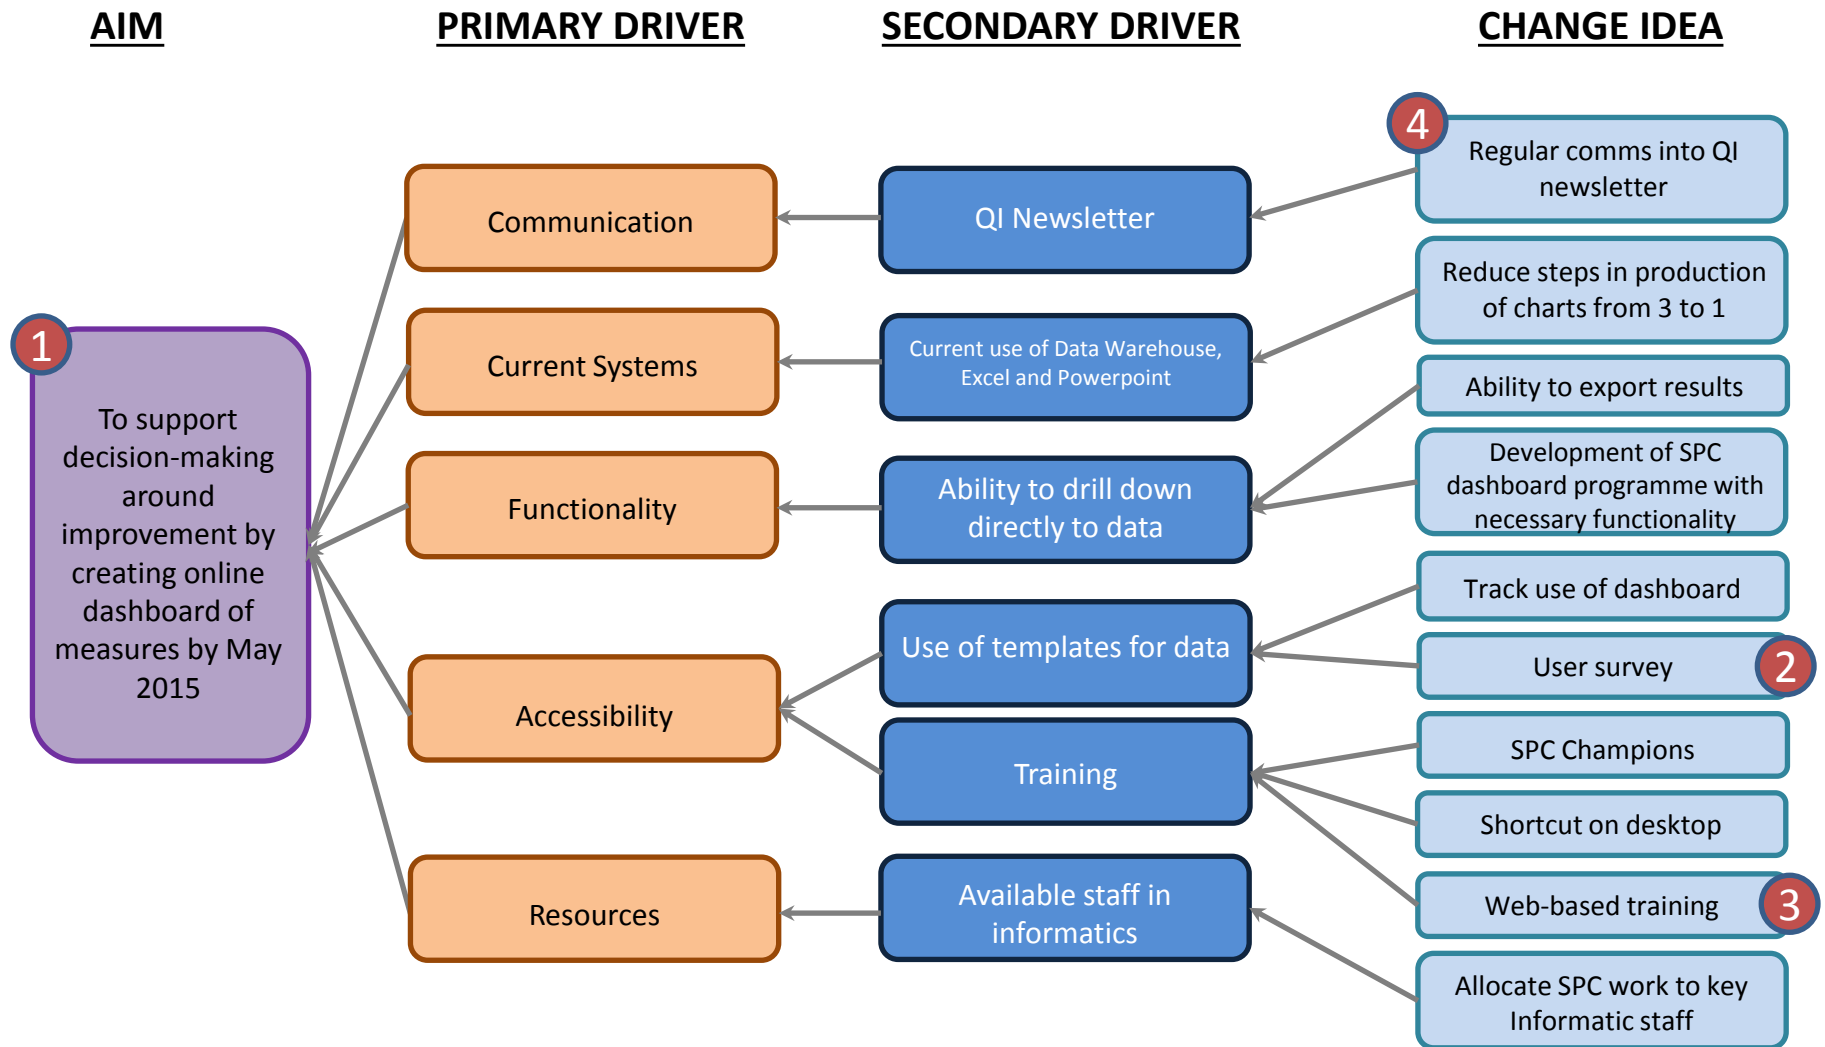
AIM

PRIMARY DRIVER

SECONDARY DRIVER

CHANGE IDEA

1

To support decision-making around improvement by creating online dashboard of measures by May 2015

Communication

Current Systems

Functionality

Accessibility

Resources

QI Newsletter

Current use of Data Warehouse, Excel and Powerpoint

Ability to drill down directly to data

Use of templates for data

Training

Available staff in informatics

4

Regular comms into QI newsletter

Reduce steps in production of charts from 3 to 1

Ability to export results

Development of SPC dashboard programme with necessary functionality

Track use of dashboard

User survey

2

SPC Champions

Shortcut on desktop

Web-based training

3

Allocate SPC work to key Informatic staff